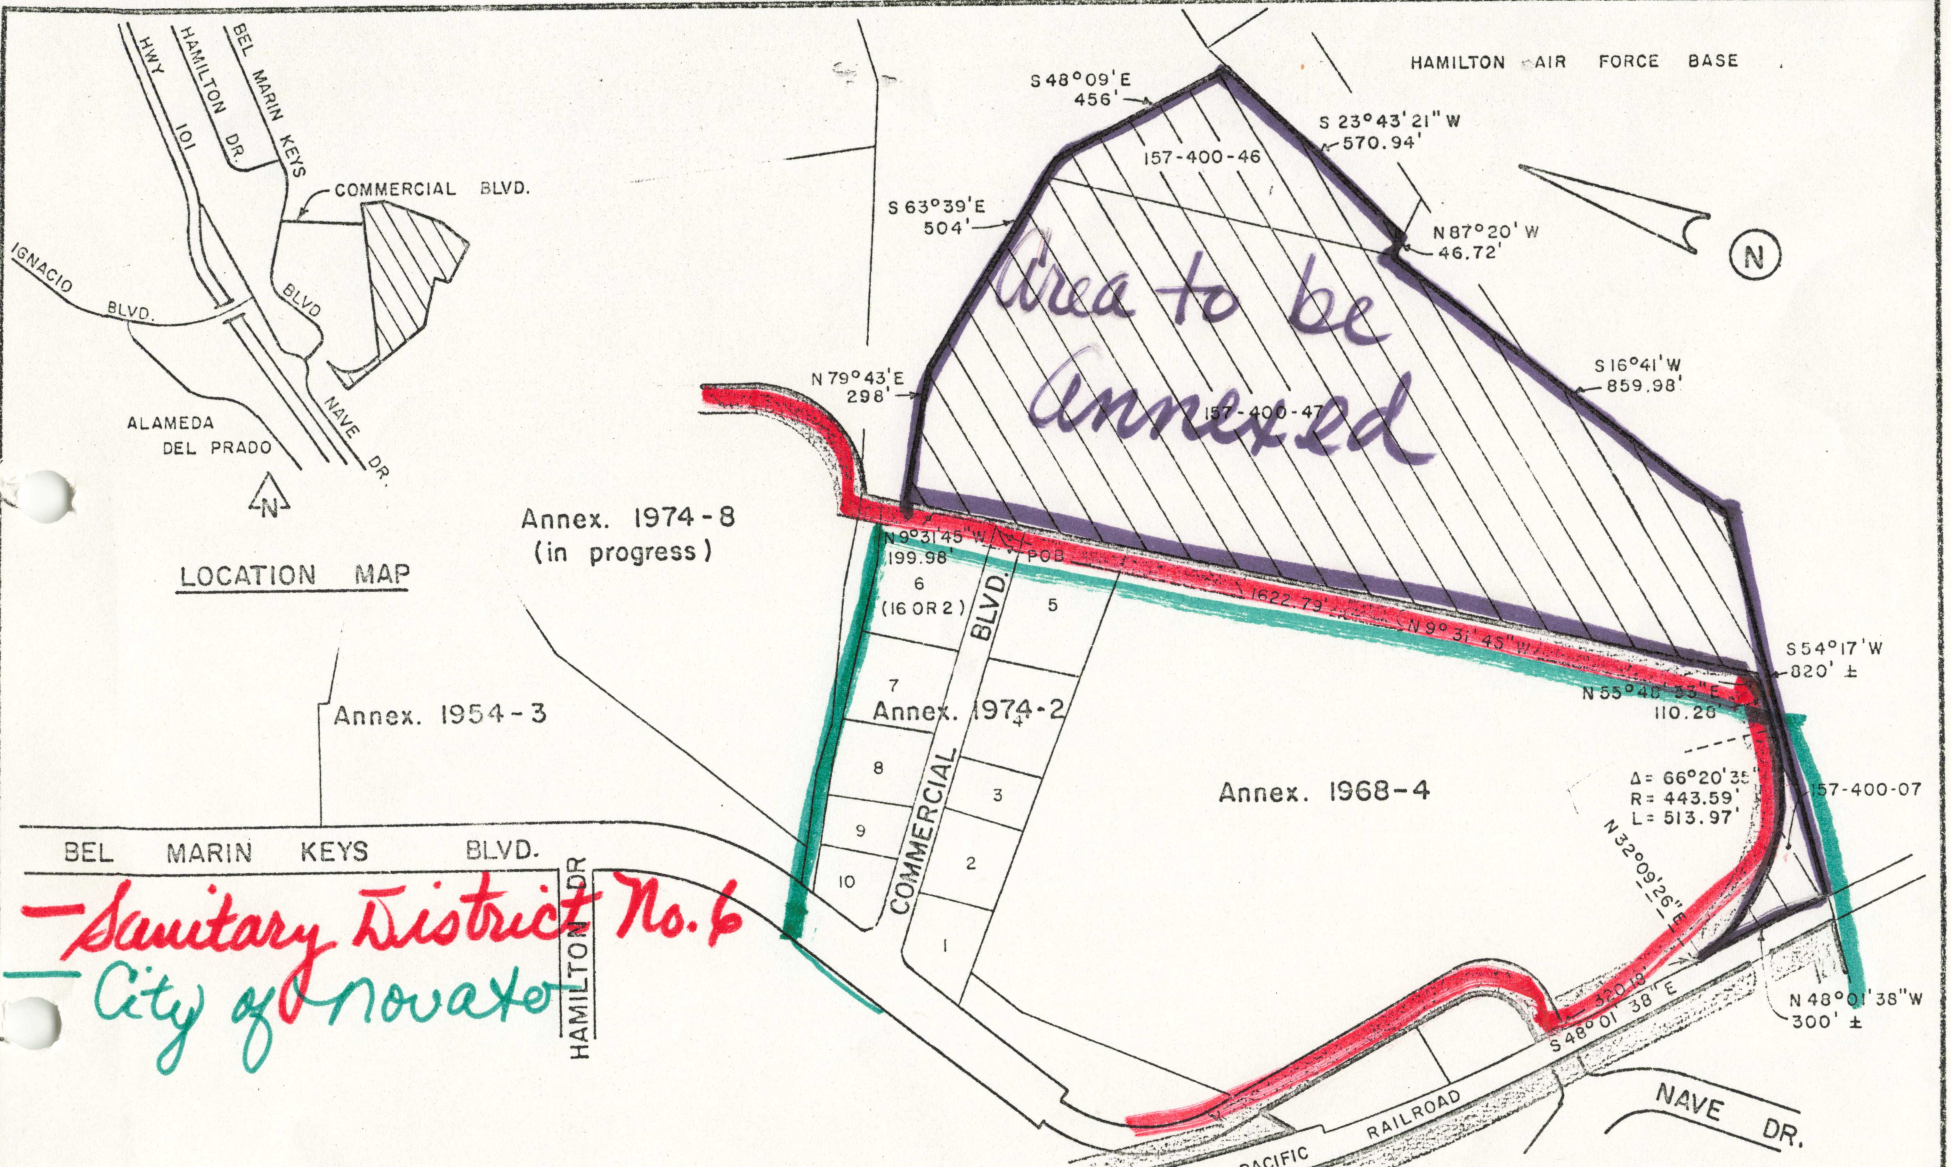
HWY 101
HAMILTON DR.
BEL MARIN KEYS
COMMERCIAL BLVD.
IGNACIO BLVD.
BLVD
ALAMEDA DEL PRADO
NAVE DR.
N
LOCATION MAP

HAMILTON AIR FORCE BASE
N

S 48°09'E 456'
S 23°43'21"W 570.94'
157-400-46
S 63°39'E 504'
N 87°20'W 46.72'
Area to be Annexed
157-400-47
S 16°41'W 859.98'
N 79°43'E 298'

Annex. 1974-8 (in progress)
N 9°31'45"W 199.98'
POB
6 (16 OR 2)
5
1622.73'
N 9° 31' 45" W
S 54°17'W 820' ±
N 55°40'35"E 110.28'
7
Annex. 1974-2
BLVD.
COMMERCIAL
8
3
9
2
10
1
Annex. 1954-3
Annex. 1968-4
Δ= 66°20'35"
R= 443.59'
L= 513.97'
157-400-07
N 32°09'26"E
320.19'
S 48°01'38"E
N 48°01'38"W 300' ±

BEL MARIN KEYS BLVD.
HAMILTON DR.
—Sanitary District No. 6
—City of Novato
PACIFIC RAILROAD
NAVE DR.